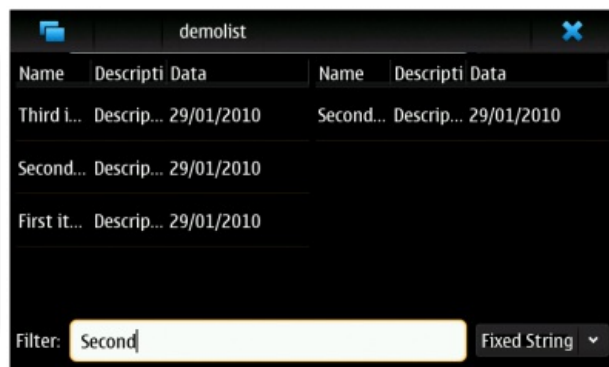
demolist

| Name | Descripti | Data |
|---|---|---|
| Third i... | Descrip... | 29/01/2010 |
| Second... | Descrip... | 29/01/2010 |
| First it... | Descrip... | 29/01/2010 |

| Name | Descripti | Data |
|---|---|---|
| Second... | Descrip... | 29/01/2010 |

Filter: Second

Fixed String